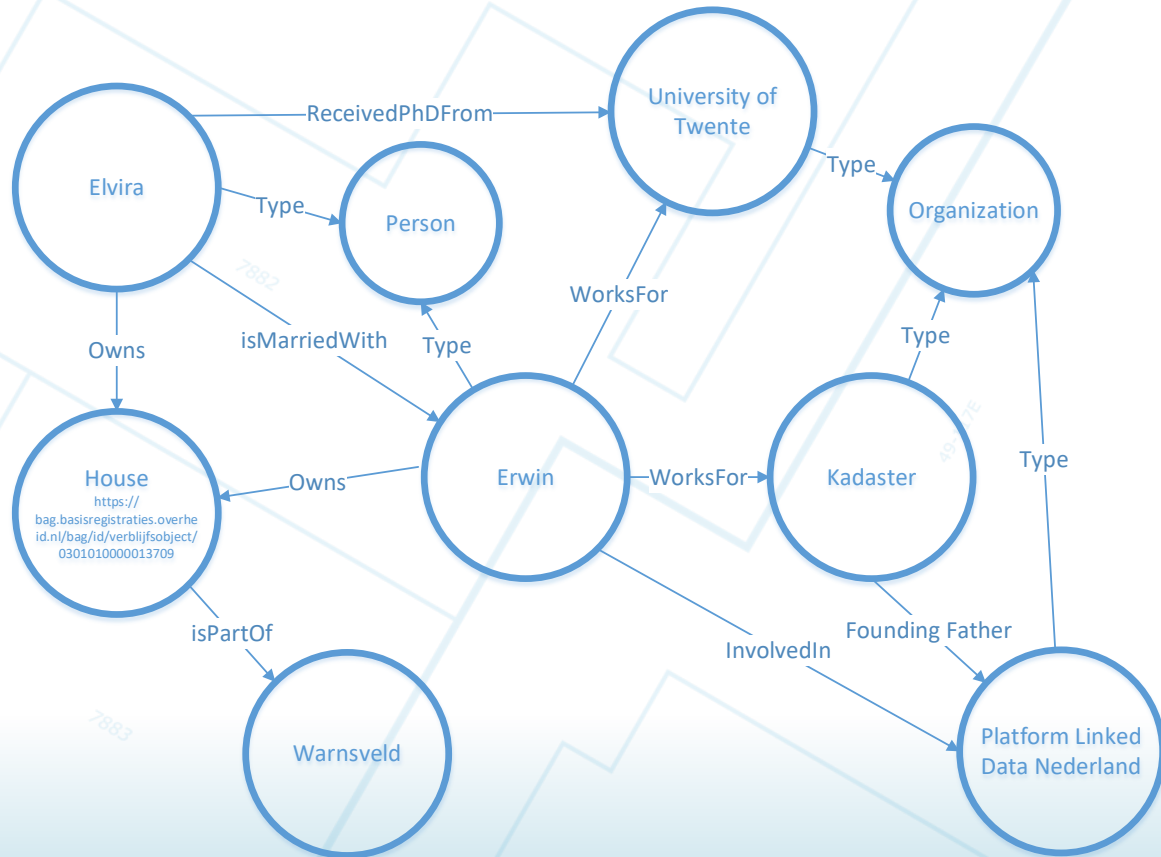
Elvira

ReceivedPhDFrom

University of Twente

Type

Person

Type

Organization

7882

WorksFor

Owns

isMarriedWith

Type

Type

House
https://bag.basisregistraties.overheid.nl/bag/id/verblijfsobject/0301010000013709

Owns

Erwin

WorksFor

Kadaster

Type

isPartOf

Founding Father

InvolvedIn

7883

Warnsveld

Platform Linked Data Nederland